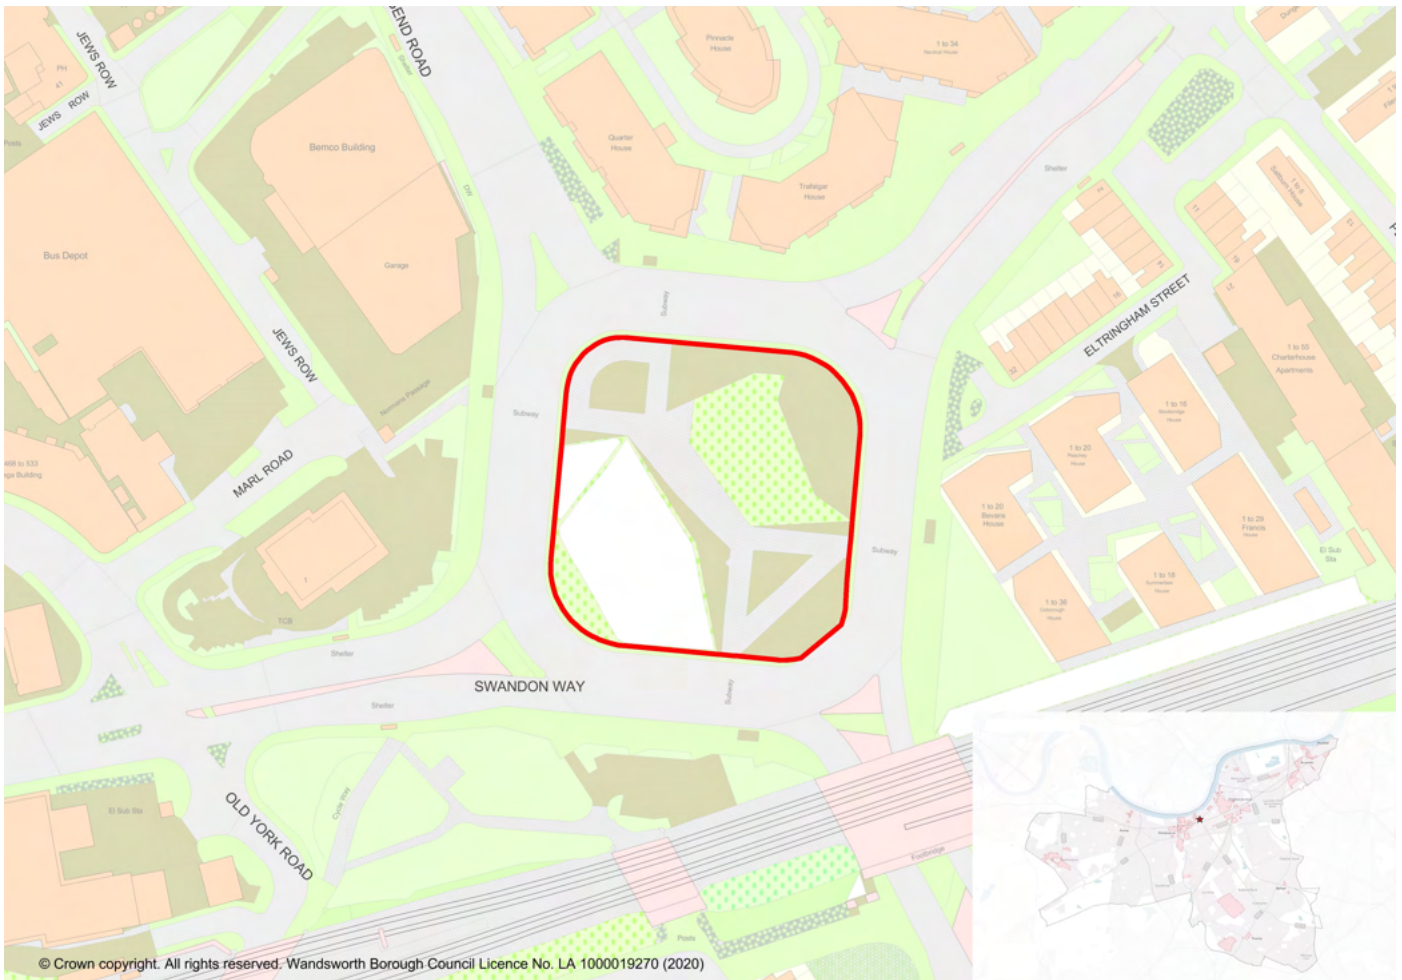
JEWS ROW
JEWS ROW
PH
41
Posts
END ROAD
Shelter
Pinnacle House
1 to 34
Nautical House
Bemco Building
Quarter House
Trafalgar House
Shelter
Bus Depot
Garage
JEWS ROW
Subway
ELTRINGHAM STREET
1 to 55 Charterhouse Apartments
Subway
1 to 16
1 to 20
MARL ROAD
468 to 533
1 to 20 Bevans House
Subway
1 to 29 Francis House
El Sub Sta
1 to 18
1 to 36
TCB
Shelter
SWANDON WAY
Shelter
Subway
El Sub Sta
OLD YORK ROAD
Cycle Way
Footbridge
Posts
© Crown copyright. All rights reserved. Wandsworth Borough Council Licence No. LA 1000019270 (2020)